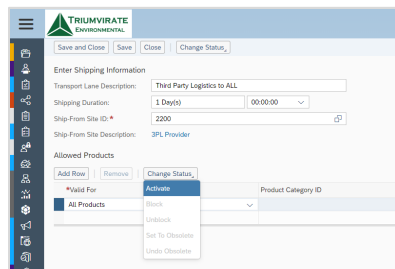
TRIUMVIRATE ENVIRONMENTAL

Save and Close | Save | Close | Change Status

Enter Shipping Information

Transport Lane Description: Third Party Logistics to ALL

Shipping Duration: 1 Day(s) 00:00:00

Ship-From Site ID:* 2200

Ship-From Site Description: 3PL Provider

Allowed Products

Add Row | Remove | Change Status

*Valid For | Product Category ID

All Products

Activate

Block

Unblock

Set To Obsolete

Undo Obsolete